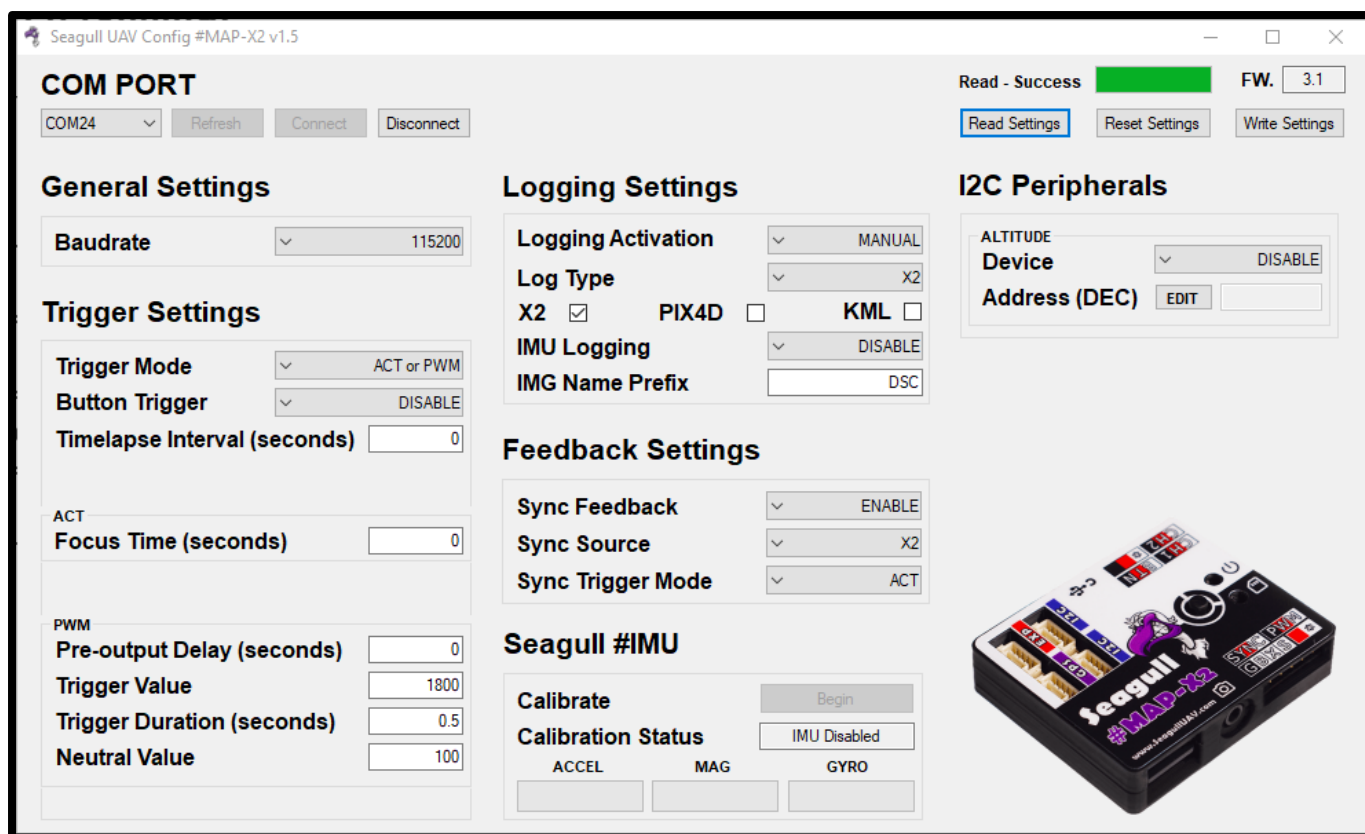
Seagull UAV Config #MAP-X2 v1.5

COM PORT
COM24
Refresh
Connect
Disconnect

Read - Success
FW. 3.1
Read Settings
Reset Settings
Write Settings

General Settings
Baudrate 115200

Trigger Settings
Trigger Mode ACT or PWM
Button Trigger DISABLE
Timelapse Interval (seconds) 0

ACT
Focus Time (seconds) 0

PWM
Pre-output Delay (seconds) 0
Trigger Value 1800
Trigger Duration (seconds) 0.5
Neutral Value 100

Logging Settings
Logging Activation MANUAL
Log Type X2
X2 ☑ PIX4D ☐ KML ☐
IMU Logging DISABLE
IMG Name Prefix DSC

Feedback Settings
Sync Feedback ENABLE
Sync Source X2
Sync Trigger Mode ACT

Seagull #IMU
Calibrate Begin
Calibration Status IMU Disabled
ACCEL MAG GYRO

I2C Peripherals
ALTITUDE
Device DISABLE
Address (DEC) EDIT

I2C EXP I2C GPS SYNC PWM Seagull #MAP-X2 www.SeagullUAV.com